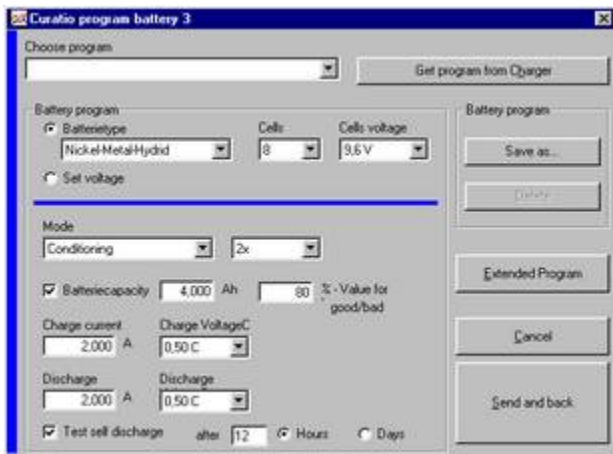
Curatio program battery 3

Choose program

Get program from Charger

Battery program

Batterietype

Nickel-Metal-Hydrid

Cells

8

Cells voltage

9,6 V

Set voltage

Battery program

Save as...

Delete

Mode

Conditioning

2x

Extended Program

Batteriecapacity 4,000 Ah 80 % - Value for good/bad

Charge current

2,000 A

Charge VoltageC

0,50 C

Cancel

Discharge

2,000 A

Discharge

0,50 C

Send and back

Test sell discharge after 12 Hours Days